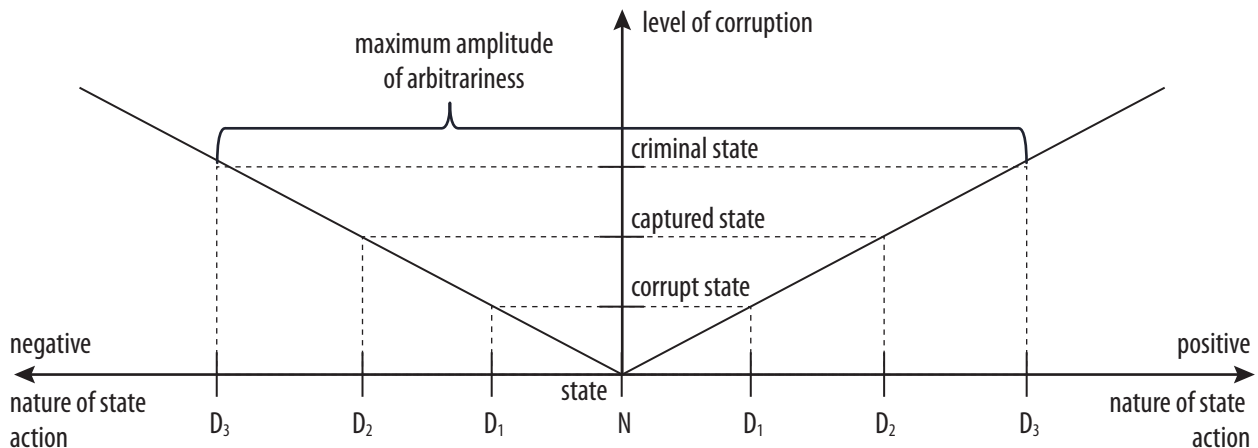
level of corruption

maximum amplitude of arbitrariness

criminal state

captured state

corrupt state

negative

positive

state

nature of state action

$D_3$ $D_2$ $D_1$ N $D_1$ $D_2$ $D_3$

nature of state action